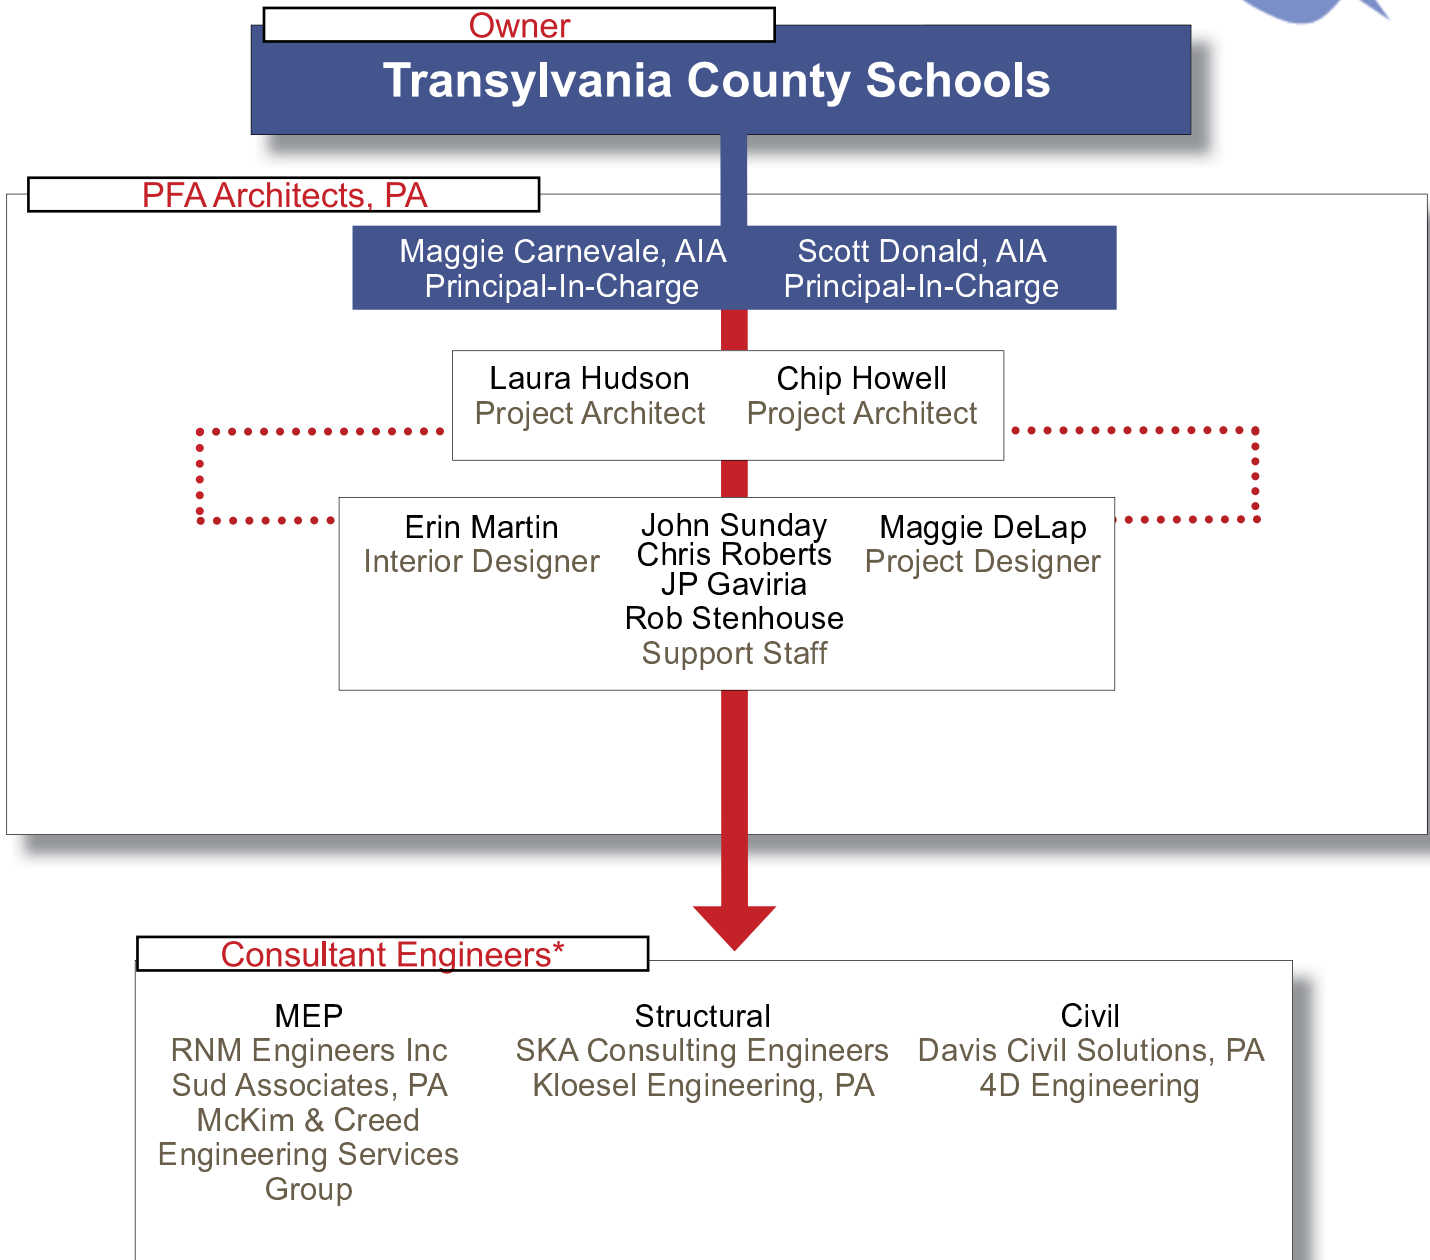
Owner

Transylvania County Schools

PFA Architects, PA

Maggie Carnevale, AIA
Principal-In-Charge

Scott Donald, AIA
Principal-In-Charge

Laura Hudson
Project Architect

Chip Howell
Project Architect

Erin Martin
Interior Designer

John Sunday
Chris Roberts
JP Gaviria
Rob Stenhouse
Support Staff

Maggie DeLap
Project Designer

Consultant Engineers*

MEP
RNM Engineers Inc
Sud Associates, PA
McKim & Creed
Engineering Services Group

Structural
SKA Consulting Engineers
Kloesel Engineering, PA

Civil
Davis Civil Solutions, PA
4D Engineering